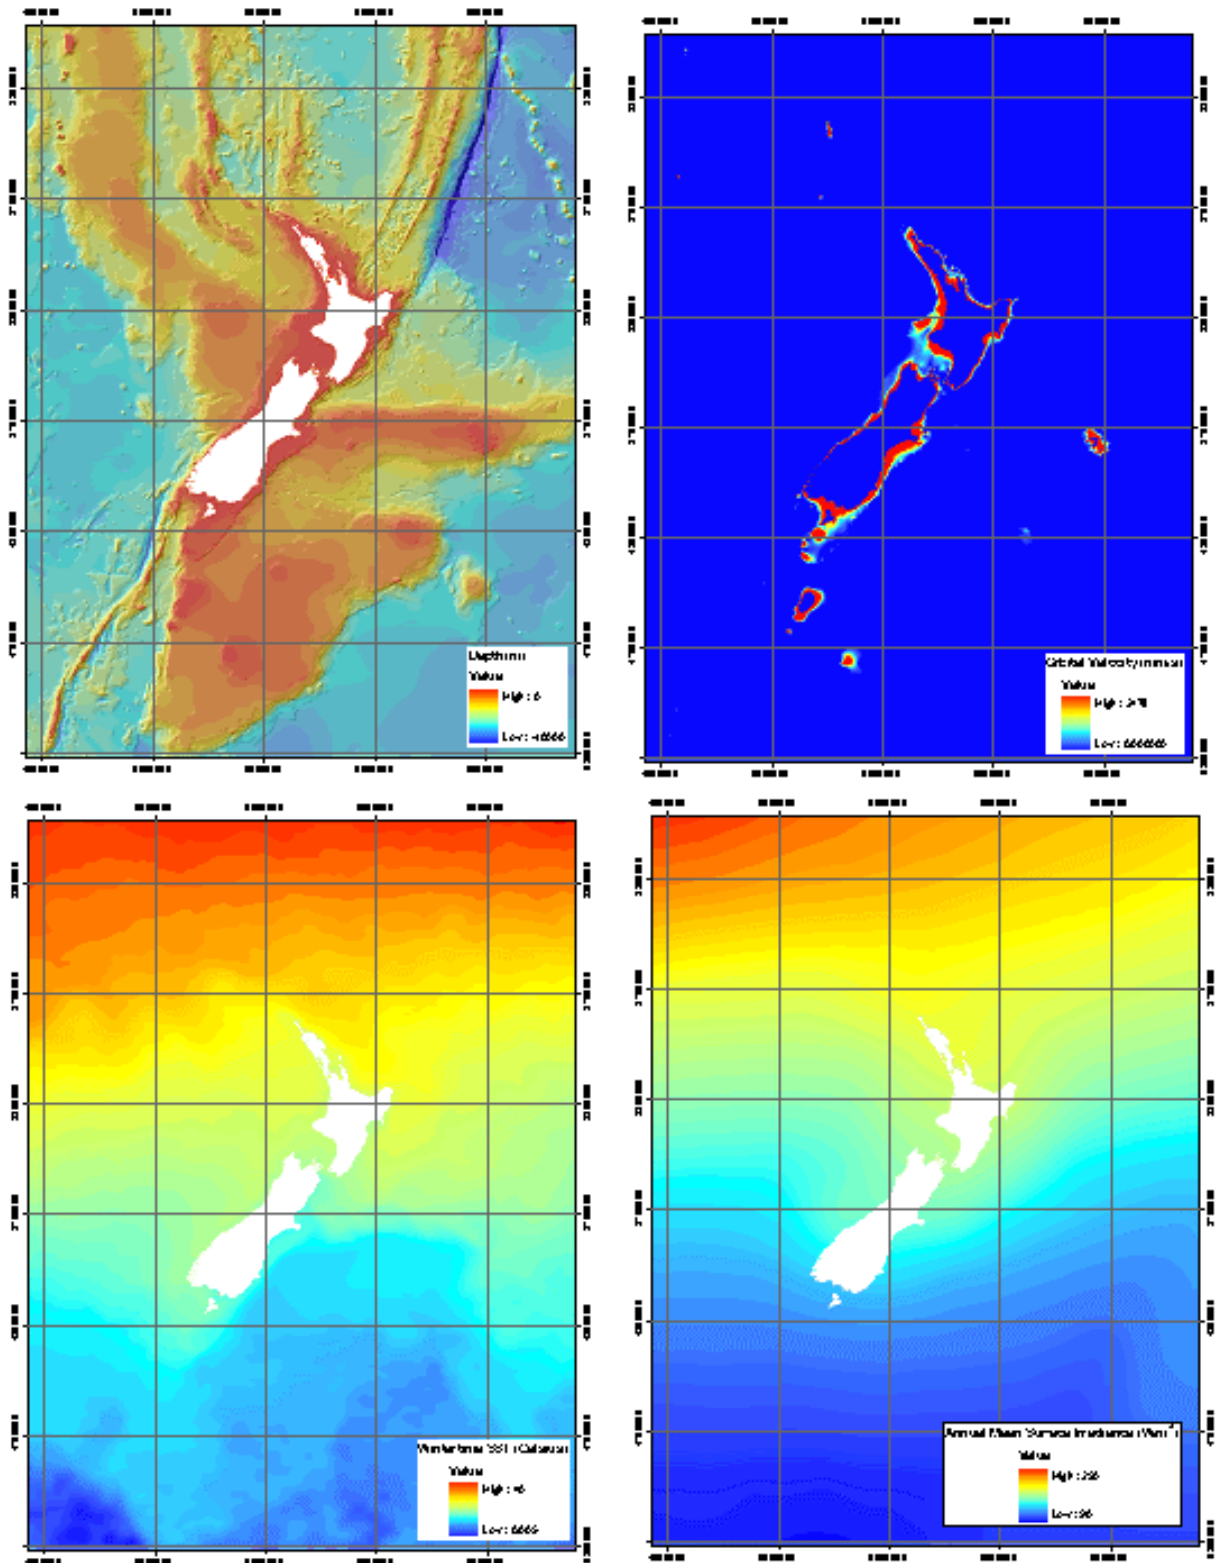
Depth (m)
Value
High : 0
Low : -10000

Orbital Velocity (m/sec)
Value
High : 2.70
Low : 0.000000

Winter time SST (Celsius)
Value
High : 16
Low : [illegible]

Annual Mean Surface Irradiance (Wm$^{-2}$)
Value
High : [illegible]
Low : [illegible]